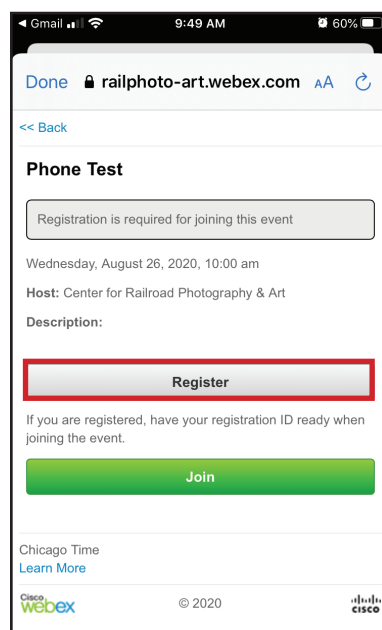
◀ Gmail 9:49 AM 60%

Done railphoto-art.webex.com AA

<< Back

Phone Test

Registration is required for joining this event

Wednesday, August 26, 2020, 10:00 am

Host: Center for Railroad Photography & Art

Description:

Register

If you are registered, have your registration ID ready when joining the event.

Join

Chicago Time
Learn More

Cisco Webex © 2020 cisco